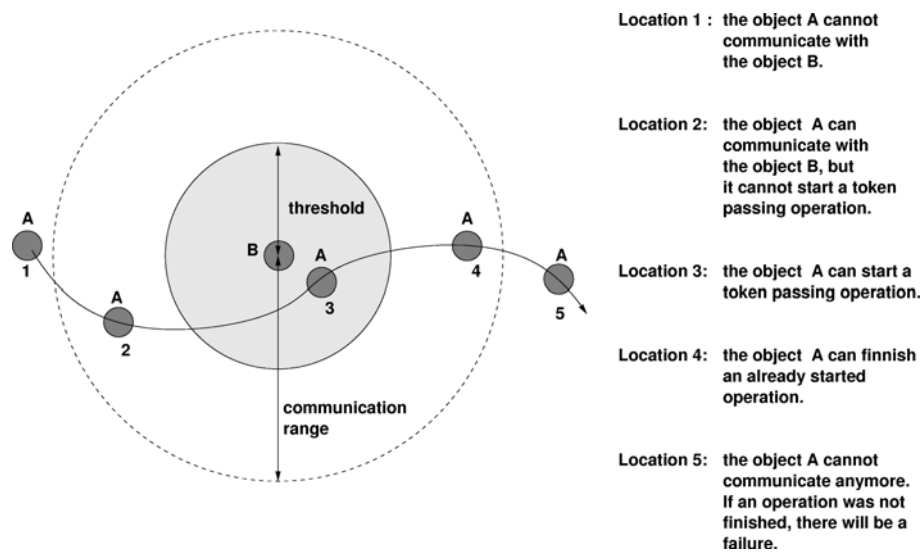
A
1

A
2

threshold

B

A
3

A
4

A
5

communication range

Location 1 : the object A cannot communicate with the object B.

Location 2: the object A can communicate with the object B, but it cannot start a token passing operation.

Location 3: the object A can start a token passing operation.

Location 4: the object A can finnish an already started operation.

Location 5: the object A cannot communicate anymore. If an operation was not finished, there will be a failure.